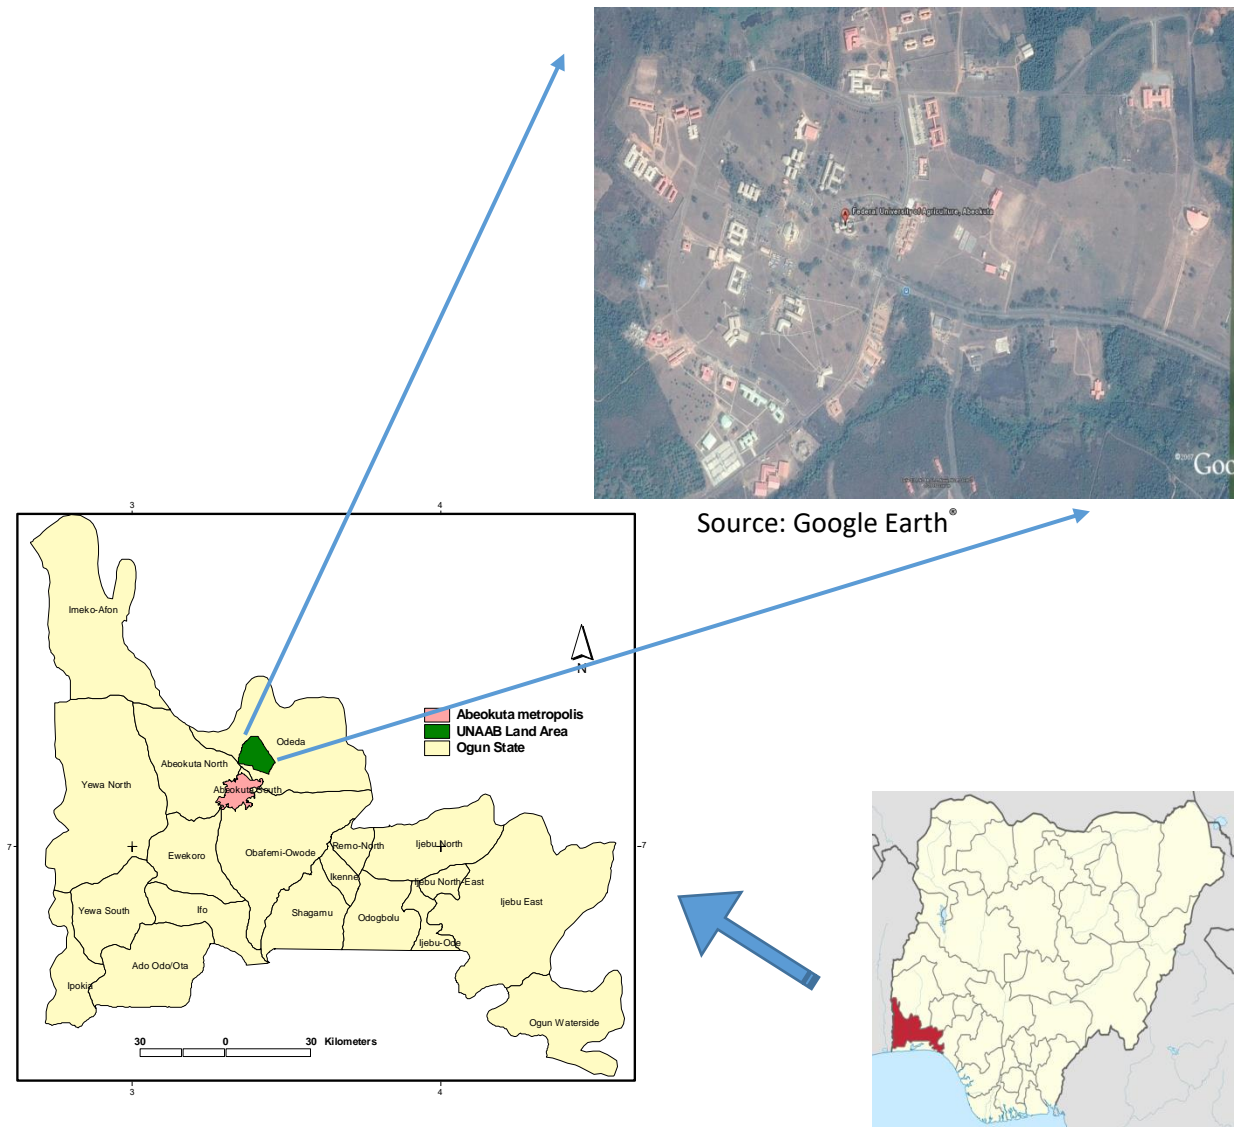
Federal University of Agriculture, Abeokuta

Goo

Source: Google Earth®

3

4

Imeko-Afon

N

Abeokuta metropolis
UNAAB Land Area
Ogun State

Odeda

Abeokuta North

Yewa North

Abeokuta South

7

7

Ewekoro

Obafemi-Owode

Remo-North

Ijebu North

Ikenne

Ijebu North East

Yewa South

Ifo

Shagamu

Odogbolu

Ijebu East

Ijebu-Ode

Ado Odo/Ota

Ipokia

Ogun Waterside

30 0 30 Kilometers

3

4